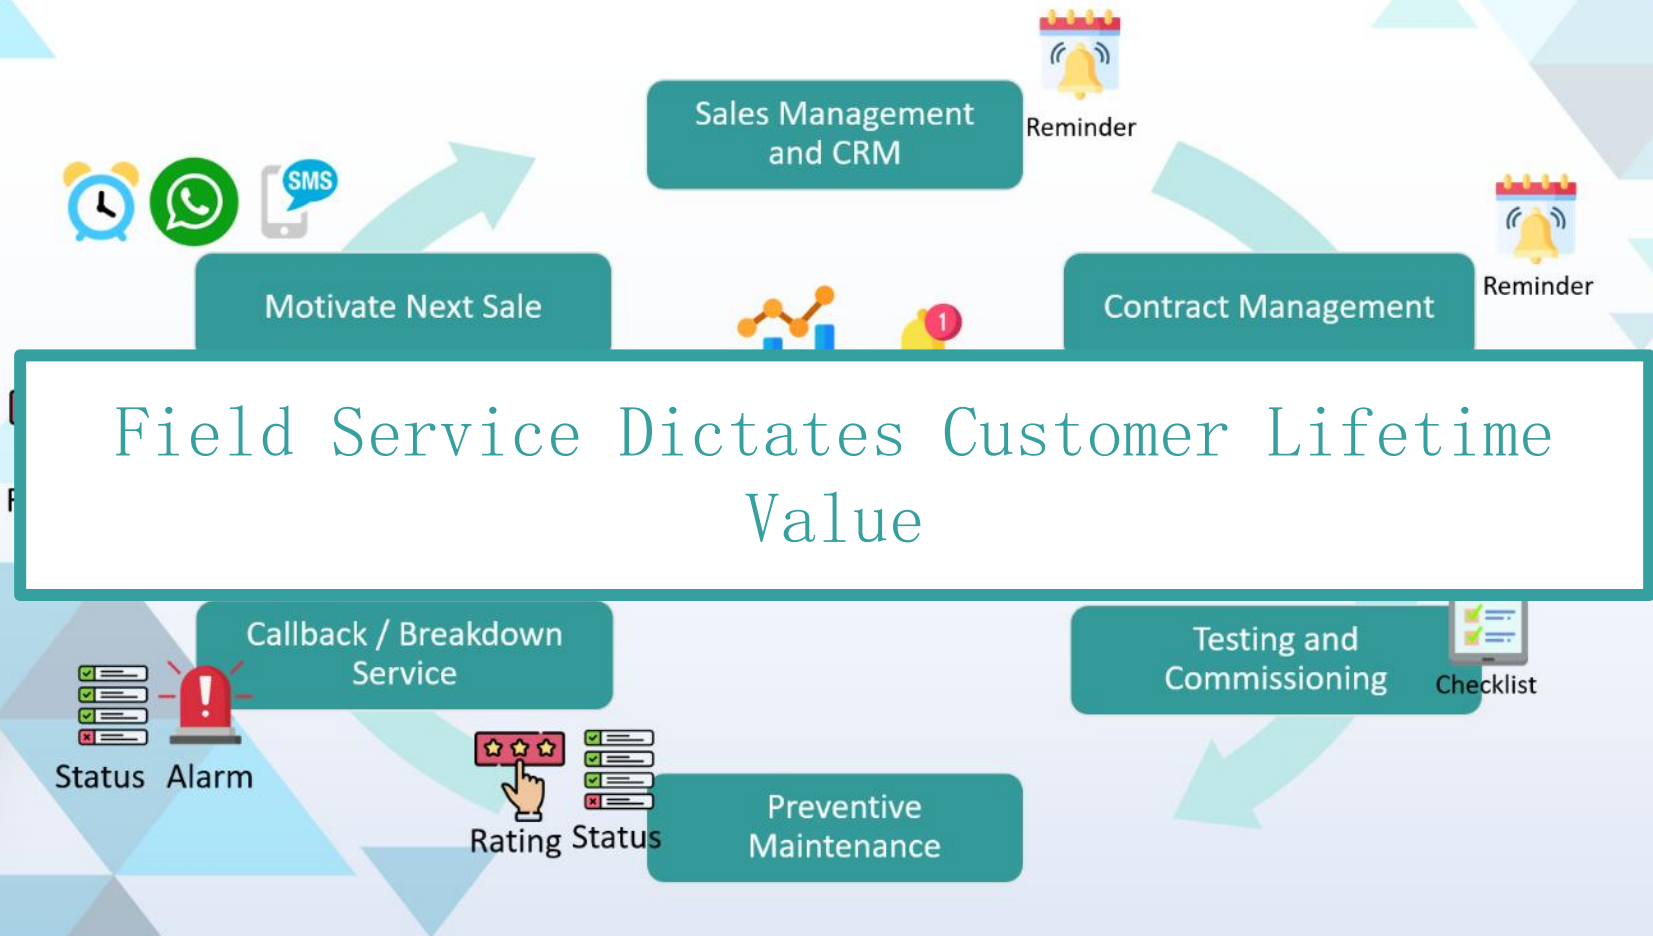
Sales Management and CRM

Reminder

SMS

Motivate Next Sale

1

Contract Management

Reminder

Field Service Dictates Customer Lifetime Value

Callback / Breakdown Service

Status Alarm

Testing and Commissioning

Checklist

Rating Status

Preventive Maintenance